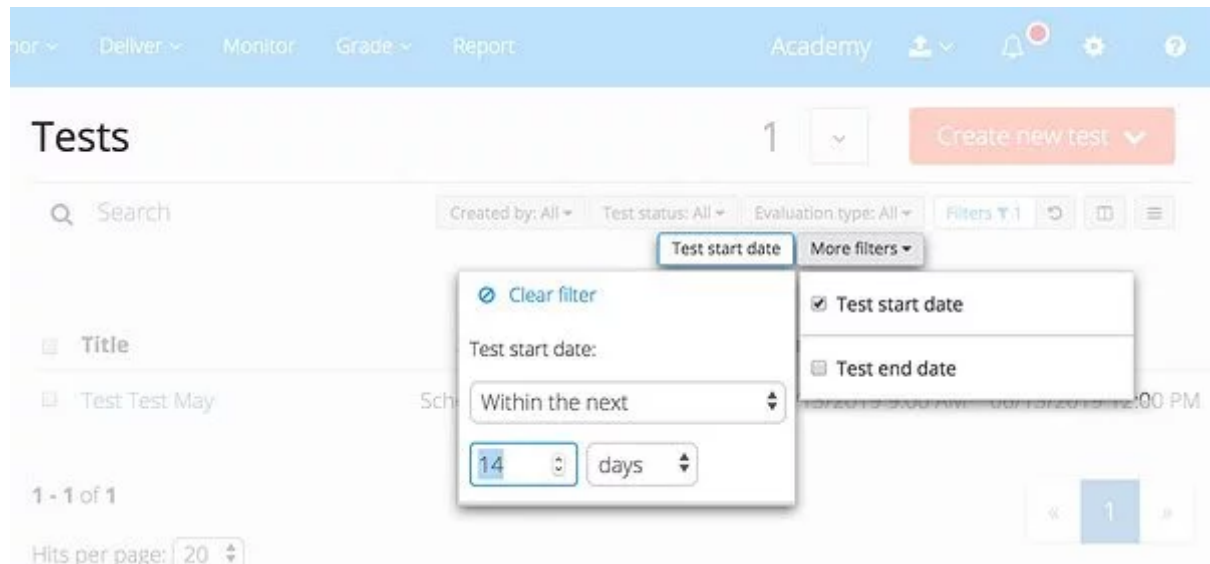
hor ∨ Deliver ∨ Monitor Grade ∨ Report

Academy

Tests

1

Create new test

Search

Created by: All ▾ Test status: All ▾ Evaluation type: All ▾ Filters 1

Test start date More filters ▾

Clear filter

Test start date:

Within the next

14 days

Test start date

Test end date

Title

Test Test May

Sch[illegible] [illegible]/2019 9:00 AM 06/15/2019 12:00 PM

1 - 1 of 1

Hits per page: 20

«
1
»